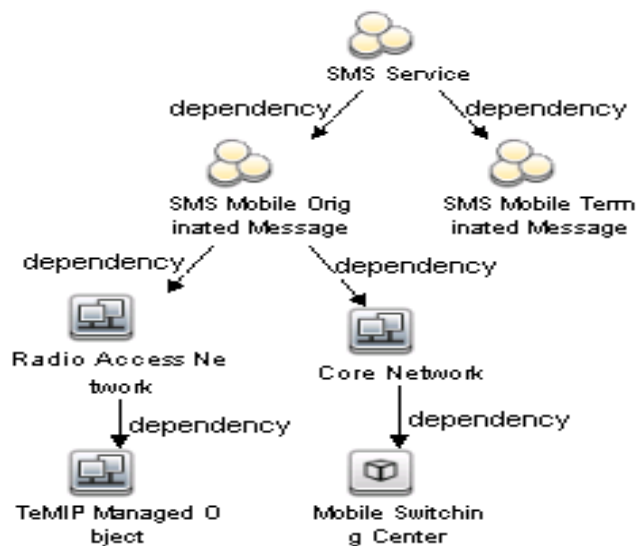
SMS Service

dependency

dependency

SMS Mobile Orig inated Message

SMS Mobile Term inated Message

dependency

dependency

Radio Access Ne twork

Core Network

dependency

dependency

TeMIP Managed O bject

Mobile Switchin g Center